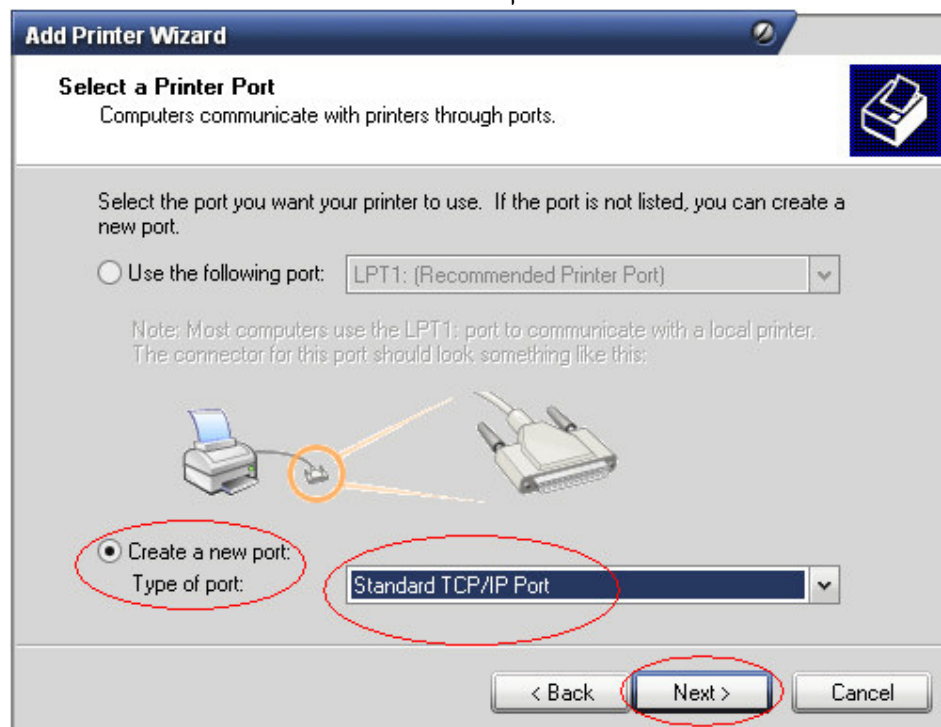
Add Printer Wizard

Select a Printer Port
Computers communicate with printers through ports.

Select the port you want your printer to use. If the port is not listed, you can create a new port.

Use the following port: LPT1: (Recommended Printer Port)

Note: Most computers use the LPT1: port to communicate with a local printer. The connector for this port should look something like this:

Create a new port:
Type of port: Standard TCP/IP Port

< Back Next > Cancel